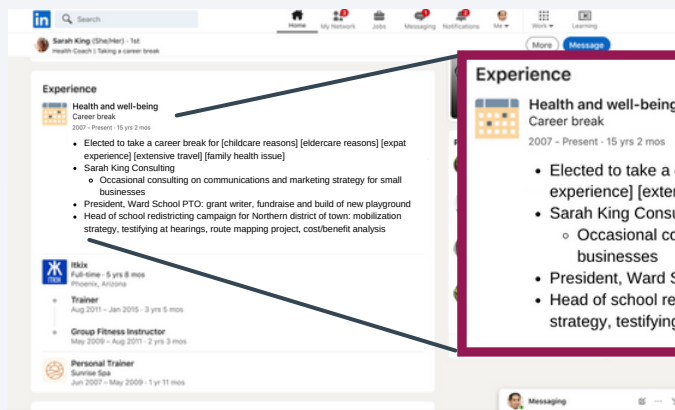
in Search
Home My Network Jobs Messaging Notifications Me Work Learning

Sarah King (She/Her) · 1st
Health Coach | Taking a career break

More Message

Experience

Health and well-being
Career break
2007 - Present · 15 yrs 2 mos

- Elected to take a career break for [childcare reasons] [eldercare reasons] [expat experience] [extensive travel] [family health issue]
- Sarah King Consulting
  - Occasional consulting on communications and marketing strategy for small businesses
- President, Ward School PTO: grant writer, fundraise and build of new playground
- Head of school redistricting campaign for Northern district of town: mobilization strategy, testifying at hearings, route mapping project, cost/benefit analysis

Itkix
Full-time · 5 yrs 8 mos
Phoenix, Arizona

Trainer
Aug 2011 – Jan 2015 · 3 yrs 5 mos

Group Fitness Instructor
May 2009 – Aug 2011 · 2 yrs 3 mos

Personal Trainer
Sunrise Spa
Jun 2007 – May 2009 · 1 yr 11 mos

Experience

Health and well-being
Career break
2007 - Present · 15 yrs 2 mos

- Elected to take a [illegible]
experience] [exter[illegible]
- Sarah King Consu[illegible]
  - Occasional co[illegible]
  businesses
- President, Ward S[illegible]
- Head of school re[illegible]
strategy, testifying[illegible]

Messaging